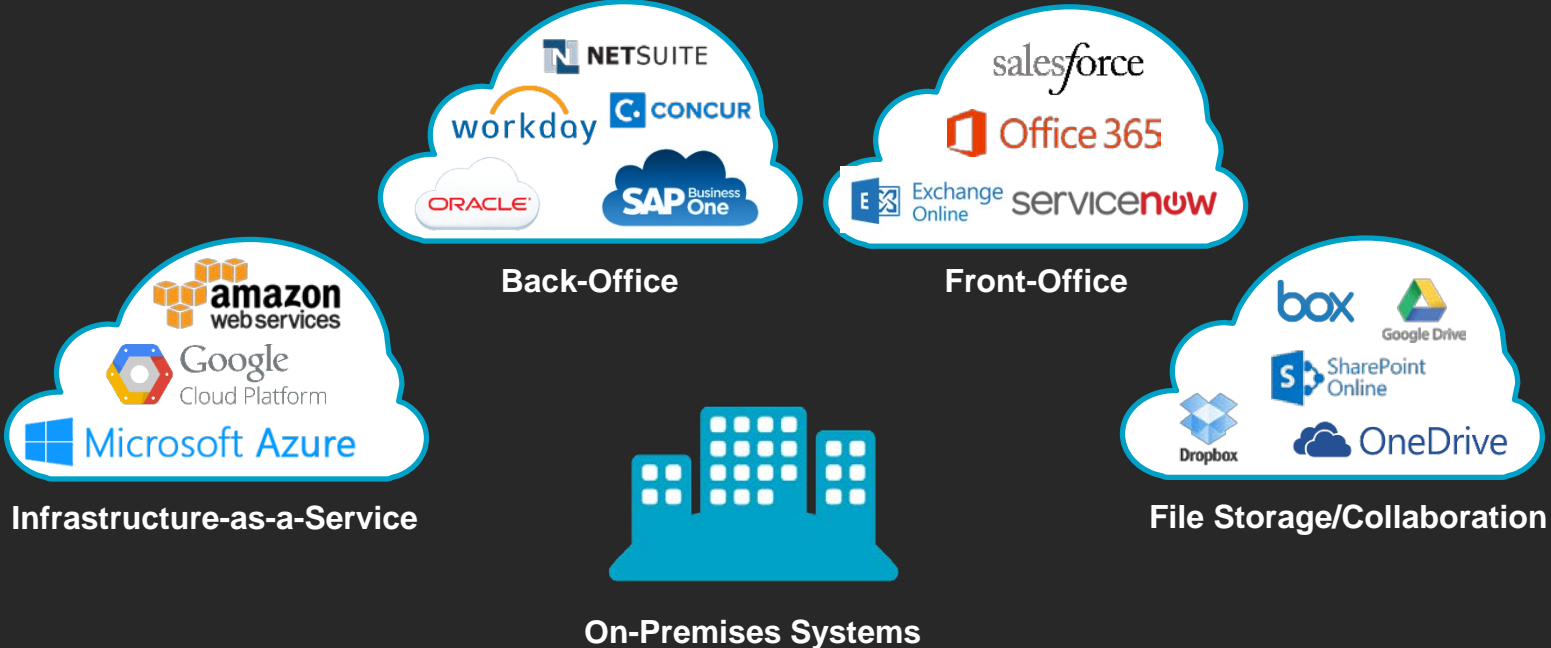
NETSUITE
workday
CONCUR
ORACLE
SAP Business One

Back-Office

salesforce
Office 365
Exchange Online
servicenow

Front-Office

amazon web services
Google Cloud Platform
Microsoft Azure

Infrastructure-as-a-Service

box
Google Drive
SharePoint Online
Dropbox
OneDrive

File Storage/Collaboration

On-Premises Systems